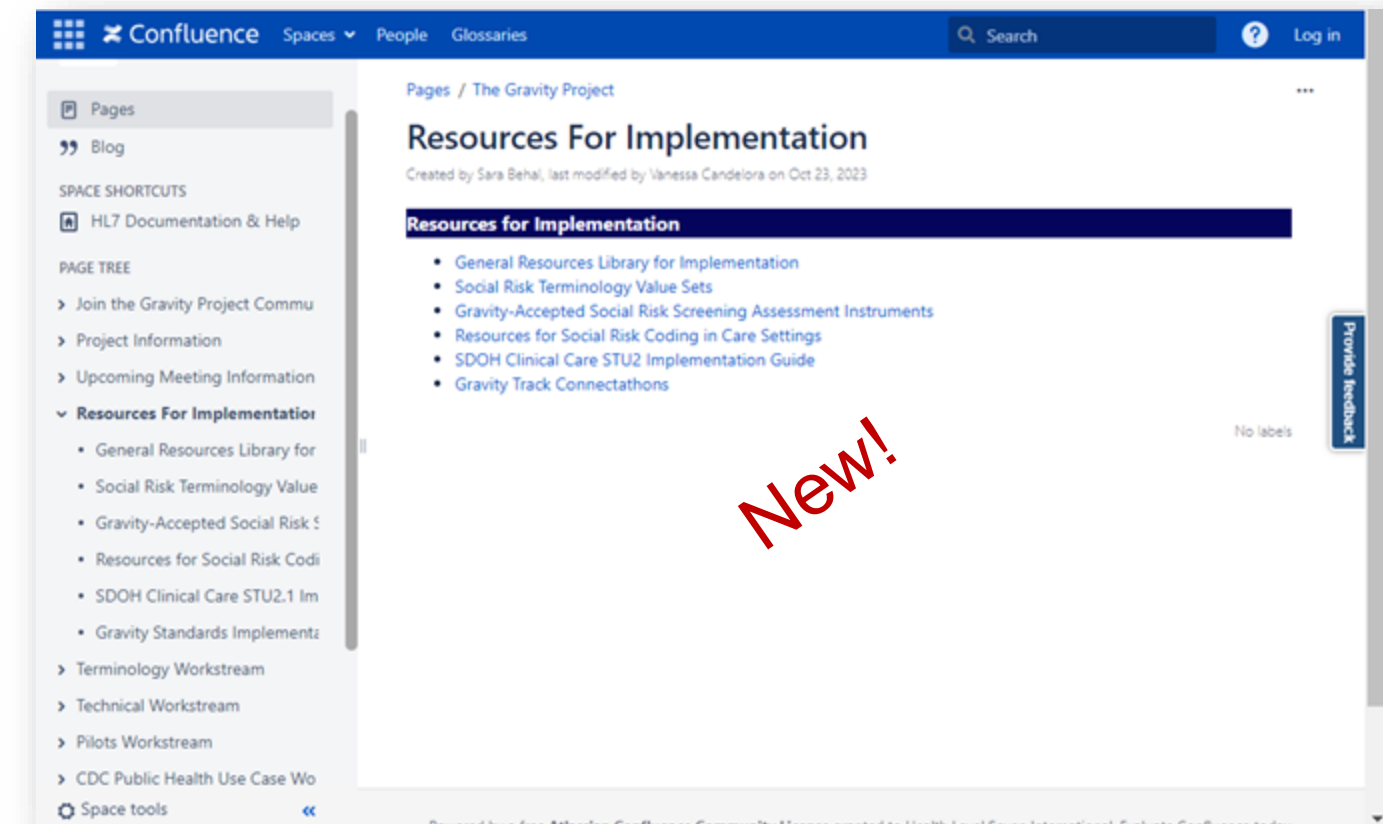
Confluence Spaces People Glossaries Search ? Log in

Pages
Blog
SPACE SHORTCUTS
HL7 Documentation & Help
PAGE TREE
Join the Gravity Project Commu
Project Information
Upcoming Meeting Information
Resources For Implementatio
General Resources Library for
Social Risk Terminology Value
Gravity-Accepted Social Risk S
Resources for Social Risk Codi
SDOH Clinical Care STU2.1 Im
Gravity Standards Implementa
Terminology Workstream
Technical Workstream
Pilots Workstream
CDC Public Health Use Case Wo
Space tools «

Pages / The Gravity Project

Resources For Implementation

Created by Sara Behal, last modified by Vanessa Candelora on Oct 23, 2023

Resources for Implementation

- General Resources Library for Implementation
- Social Risk Terminology Value Sets
- Gravity-Accepted Social Risk Screening Assessment Instruments
- Resources for Social Risk Coding in Care Settings
- SDOH Clinical Care STU2 Implementation Guide
- Gravity Track Connectathons

No labels

New!

Provide feedback

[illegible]